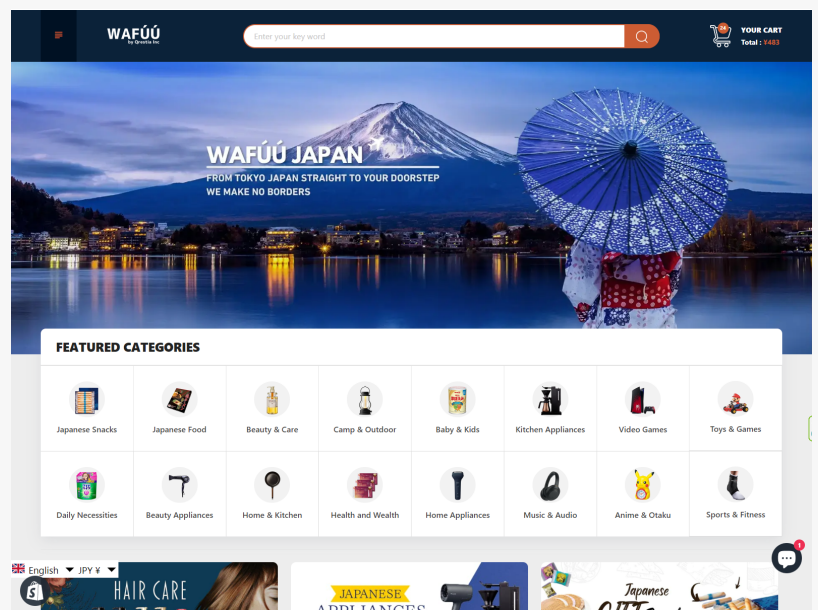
WAFÚÚ
by Qrostia Inc

Enter your key word

YOUR CART
Total : ¥483

WAFÚÚ JAPAN
FROM TOKYO JAPAN STRAIGHT TO YOUR DOORSTEP
WE MAKE NO BORDERS

FEATURED CATEGORIES

| Japanese Snacks | Japanese Food | Beauty & Care | Camp & Outdoor | Baby & Kids | Kitchen Appliances | Video Games | Toys & Games |
|---|---|---|---|---|---|---|---|
| Daily Necessities | Beauty Appliances | Home & Kitchen | Health and Wealth | Home Appliances | Music & Audio | Anime & Otaku | Sports & Fitness |

English JPY ¥

HAIR CARE

JAPANESE
APPLIANCES

Japanese

1